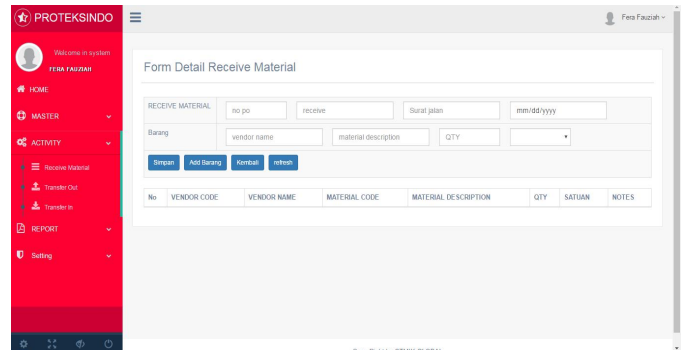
PROTEKSINDO

Fera Fauziah

Welcome in system
FERA FAUZIAH

HOME
MASTER
ACTIVITY
Receive Material
Transfer Out
Transfer In
REPORT
Setting

Form Detail Receive Material

RECEIVE MATERIAL
no po
receive
Surat jalan
mm/dd/yyyy

Barang
vendor name
material description
QTY

Simpan
Add Barang
Kembali
refresh

| No | VENDOR CODE | VENDOR NAME | MATERIAL CODE | MATERIAL DESCRIPTION | QTY | SATUAN | NOTES |
|---|---|---|---|---|---|---|---|

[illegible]